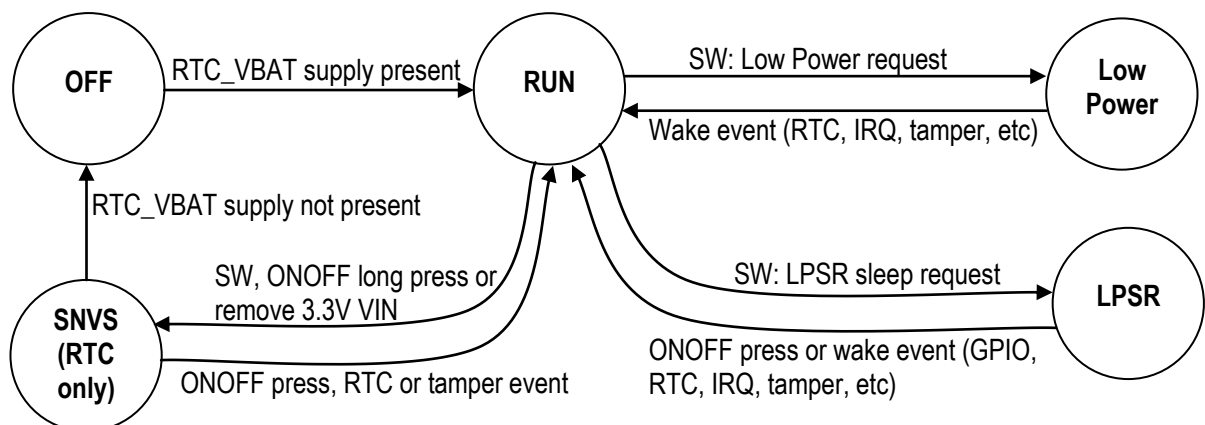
OFF

RTC_VBAT supply present

RUN

SW: Low Power request

Low Power

Wake event (RTC, IRQ, tamper, etc)

RTC_VBAT supply not present

SW, ONOFF long press or remove 3.3V VIN

SW: LPSR sleep request

LPSR

SNVS (RTC only)

ONOFF press, RTC or tamper event

ONOFF press or wake event (GPIO, RTC, IRQ, tamper, etc)